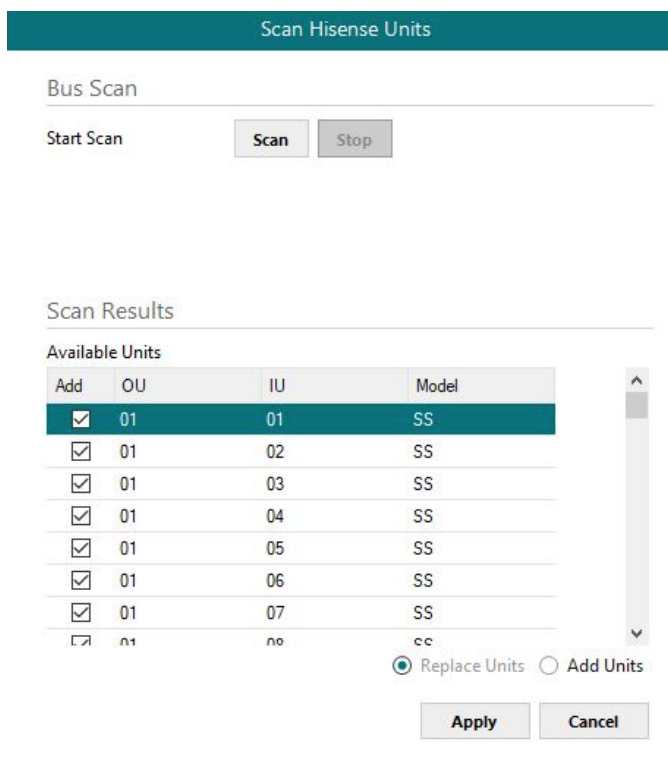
Scan Hisense Units

Bus Scan

Start Scan Scan Stop

Scan Results

Available Units

| Add | OU | IU | Model |
|---|---|---|---|
| ☑ | 01 | 01 | SS |
| ☑ | 01 | 02 | SS |
| ☑ | 01 | 03 | SS |
| ☑ | 01 | 04 | SS |
| ☑ | 01 | 05 | SS |
| ☑ | 01 | 06 | SS |
| ☑ | 01 | 07 | SS |
| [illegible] | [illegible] | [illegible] | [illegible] |

Replace Units Add Units

Apply Cancel